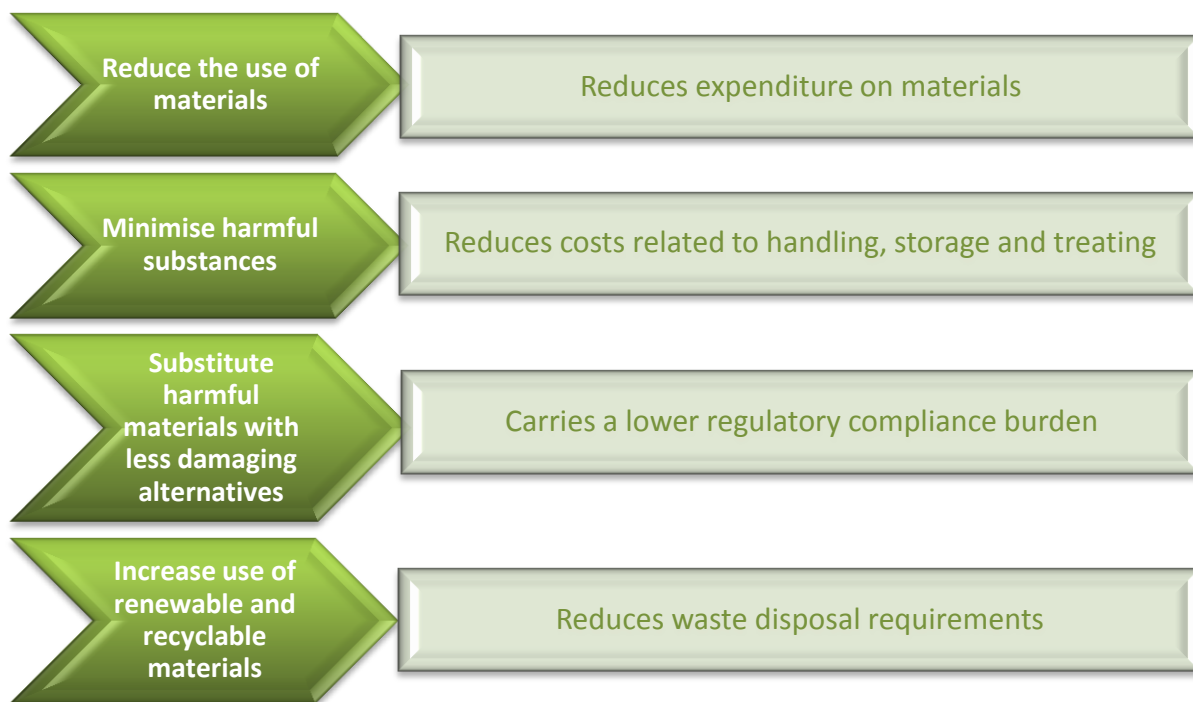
Reduce the use of materials

Reduces expenditure on materials

Minimise harmful substances

Reduces costs related to handling, storage and treating

Substitute harmful materials with less damaging alternatives

Carries a lower regulatory compliance burden

Increase use of renewable and recyclable materials

Reduces waste disposal requirements